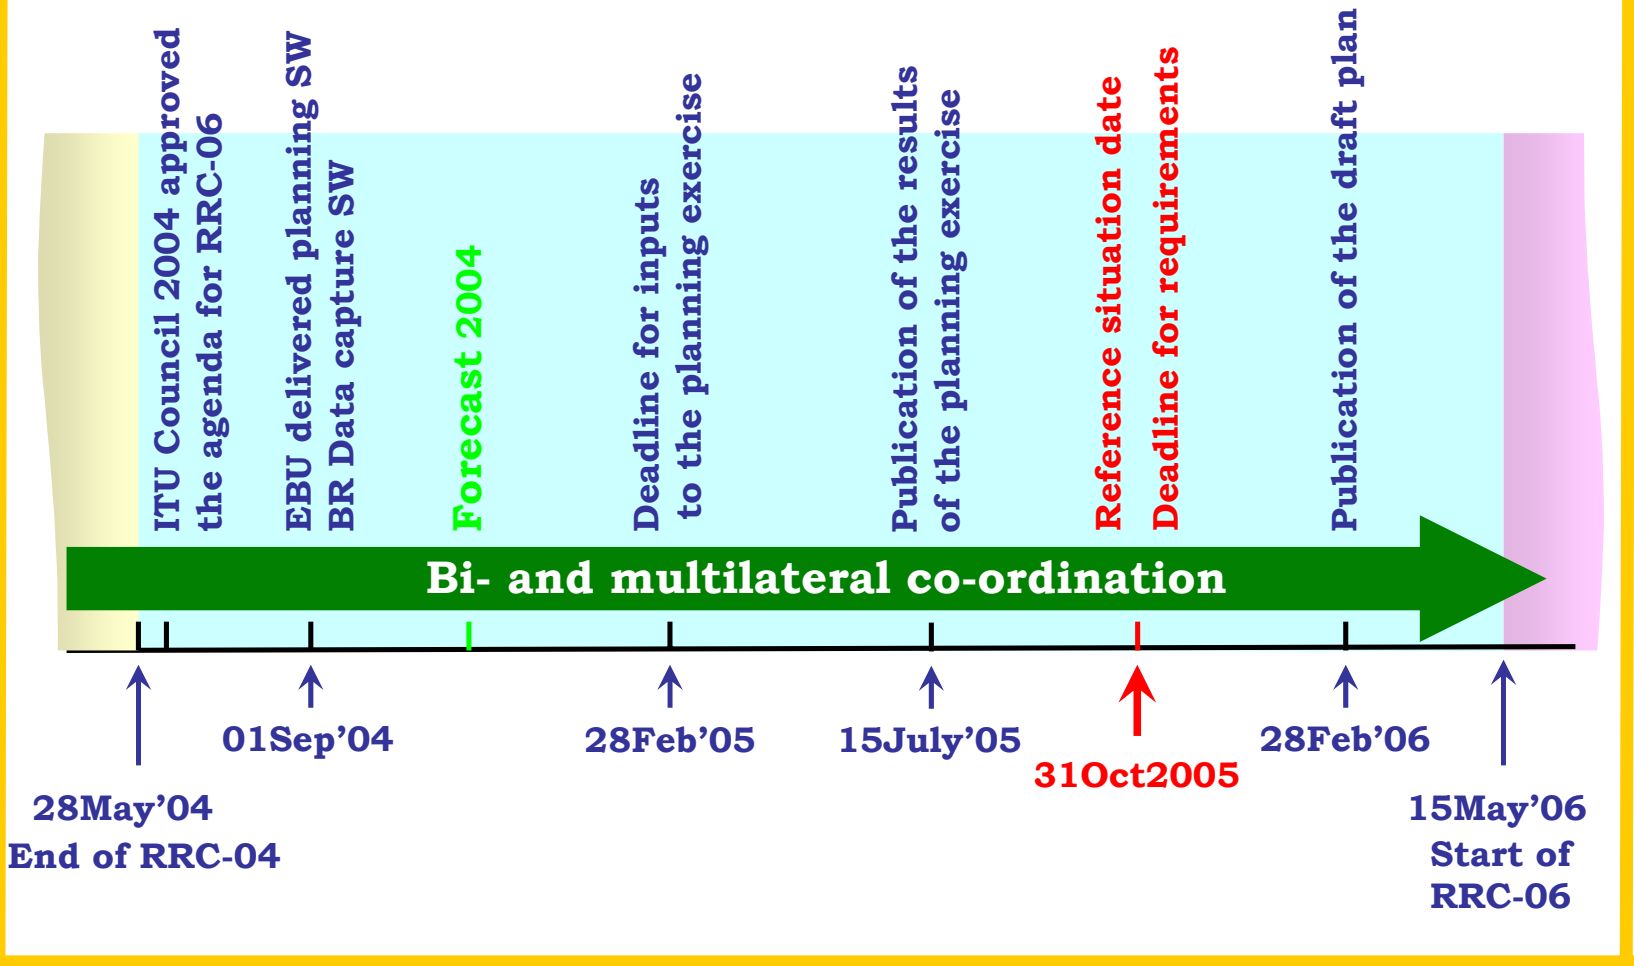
ITU Council 2004 approved the agenda for RRC-06

EBU delivered planning SW
BR Data capture SW

Forecast 2004

Deadline for inputs to the planning exercise

Publication of the results of the planning exercise

Reference situation date
Deadline for requirements

Publication of the draft plan

Bi- and multilateral co-ordination

01Sep'04

28Feb'05

15July'05

31Oct2005

28Feb'06

28May'04
End of RRC-04

15May'06
Start of
RRC-06